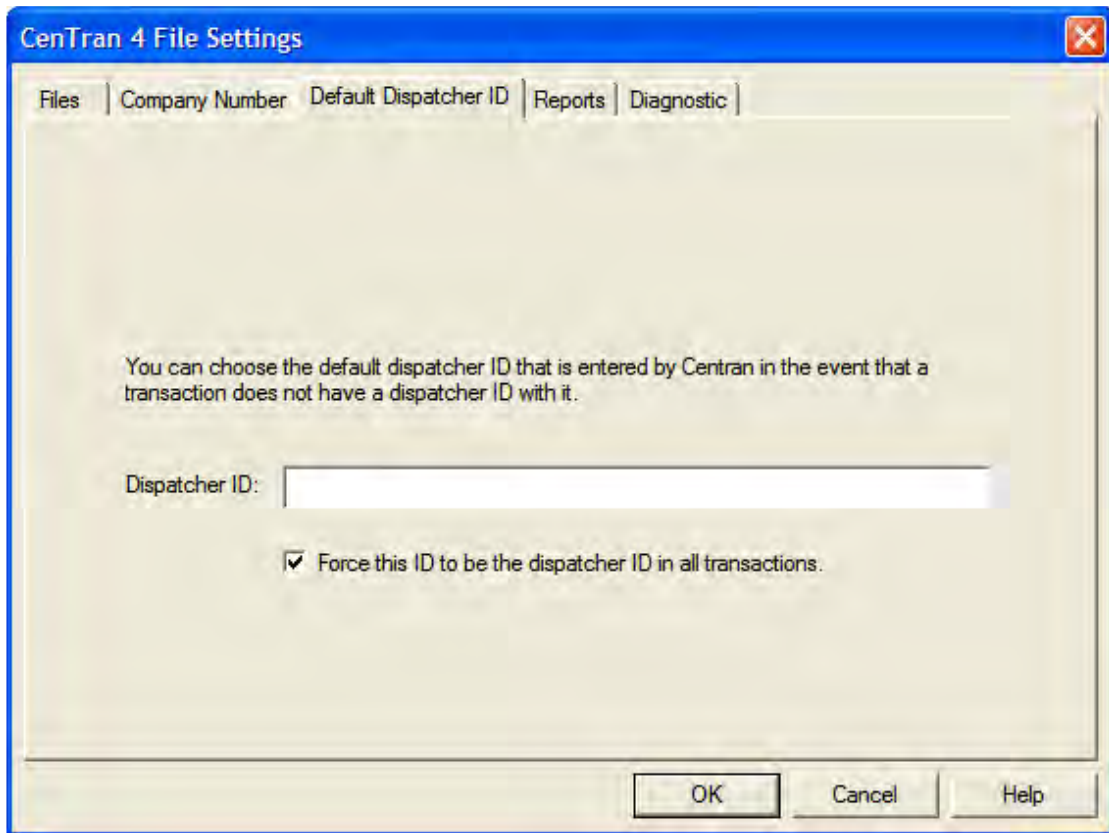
CenTran 4 File Settings

Files | Company Number | Default Dispatcher ID | Reports | Diagnostic

You can choose the default dispatcher ID that is entered by Centran in the event that a transaction does not have a dispatcher ID with it.

Dispatcher ID:

Force this ID to be the dispatcher ID in all transactions.

OK Cancel Help